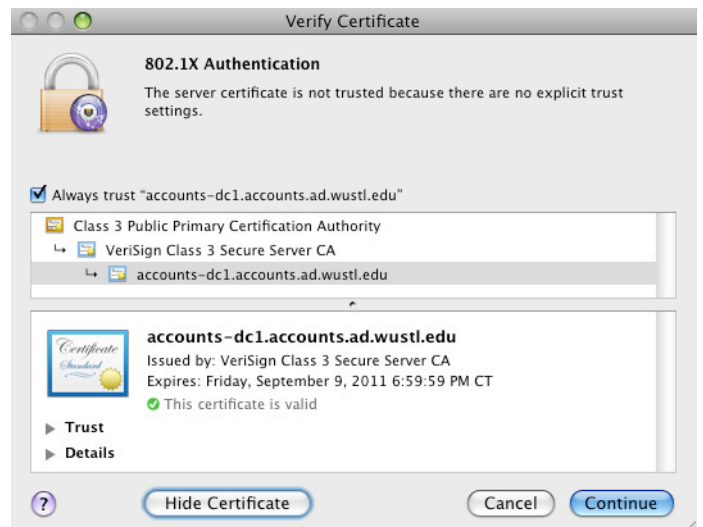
Verify Certificate

802.1X Authentication

The server certificate is not trusted because there are no explicit trust settings.

Always trust "accounts-dc1.accounts.ad.wustl.edu"

Class 3 Public Primary Certification Authority

VeriSign Class 3 Secure Server CA

accounts-dc1.accounts.ad.wustl.edu

Certificate Standard

accounts-dc1.accounts.ad.wustl.edu

Issued by: VeriSign Class 3 Secure Server CA

Expires: Friday, September 9, 2011 6:59:59 PM CT

This certificate is valid

Trust

Details

?

Hide Certificate

Cancel

Continue